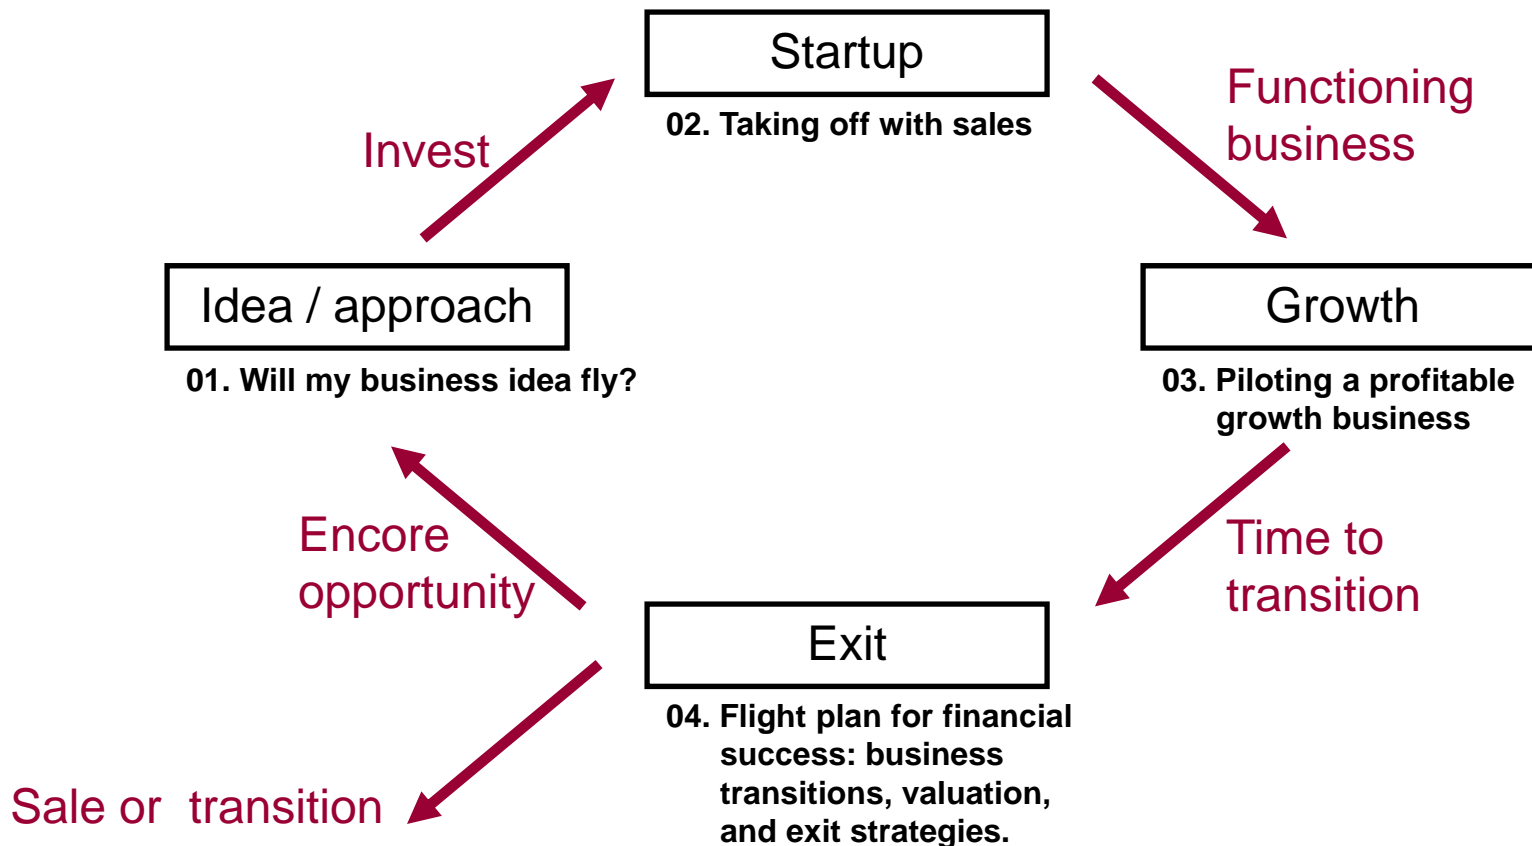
Startup

02. Taking off with sales

Invest

Functioning business

Idea / approach

01. Will my business idea fly?

Growth

03. Piloting a profitable growth business

Encore opportunity

Time to transition

Exit

04. Flight plan for financial success: business transitions, valuation, and exit strategies.

Sale or transition